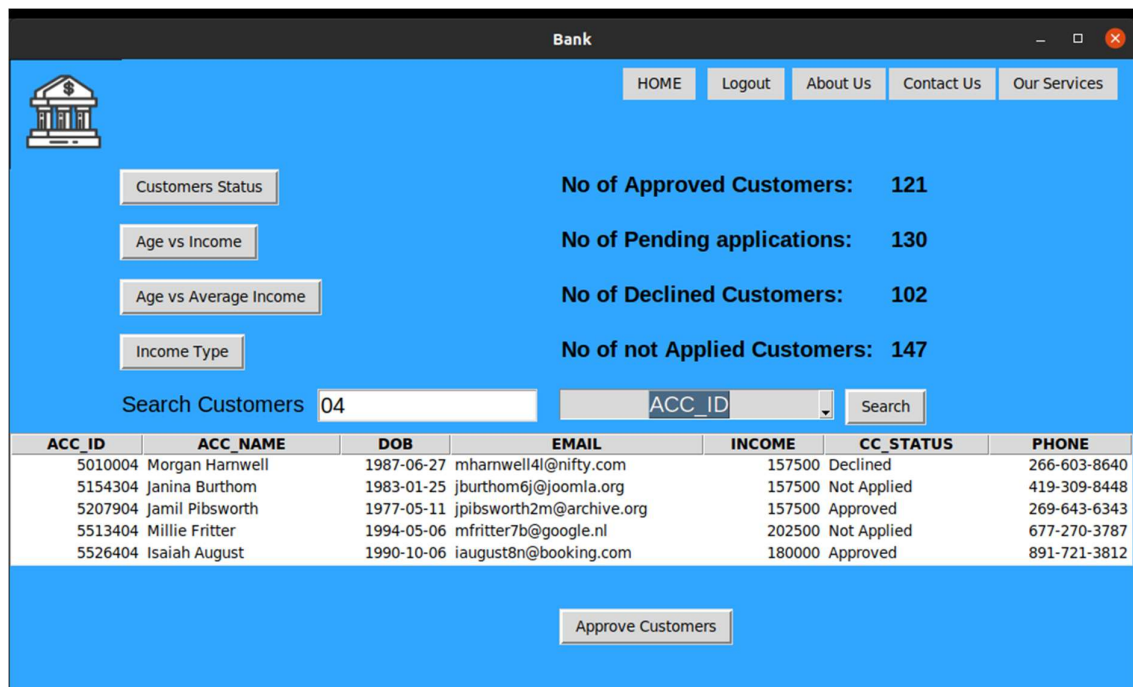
Bank

HOME Logout About Us Contact Us Our Services

Customers Status

Age vs Income

Age vs Average Income

Income Type

No of Approved Customers: 121

No of Pending applications: 130

No of Declined Customers: 102

No of not Applied Customers: 147

Search Customers 04 ACC_ID Search

| ACC_ID | ACC_NAME | DOB | EMAIL | INCOME | CC_STATUS | PHONE |
|---|---|---|---|---|---|---|
| 5010004 | Morgan Harnwell | 1987-06-27 | mharnwell4l@nifty.com | 157500 | Declined | 266-603-8640 |
| 5154304 | Janina Burthom | 1983-01-25 | jburthom6j@joomla.org | 157500 | Not Applied | 419-309-8448 |
| 5207904 | Jamil Pibsworth | 1977-05-11 | jpibsworth2m@archive.org | 157500 | Approved | 269-643-6343 |
| 5513404 | Millie Fritter | 1994-05-06 | mfritter7b@google.nl | 202500 | Not Applied | 677-270-3787 |
| 5526404 | Isaiah August | 1990-10-06 | iaugust8n@booking.com | 180000 | Approved | 891-721-3812 |

Approve Customers